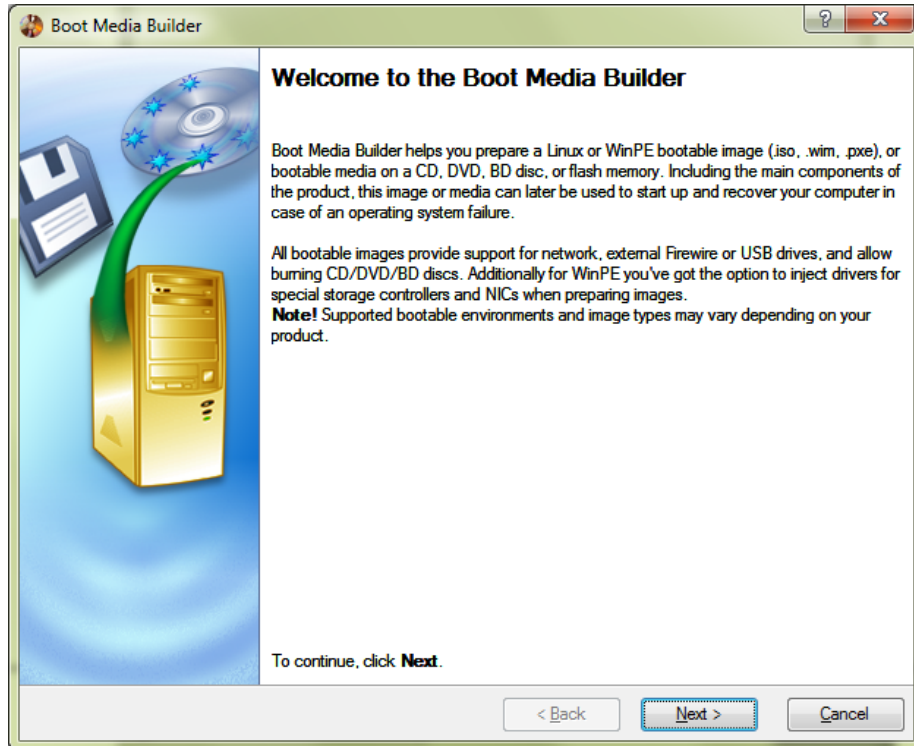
Boot Media Builder

?

X

Welcome to the Boot Media Builder

Boot Media Builder helps you prepare a Linux or WinPE bootable image (.iso, .wim, .pxe), or bootable media on a CD, DVD, BD disc, or flash memory. Including the main components of the product, this image or media can later be used to start up and recover your computer in case of an operating system failure.

All bootable images provide support for network, external Firewire or USB drives, and allow burning CD/DVD/BD discs. Additionally for WinPE you've got the option to inject drivers for special storage controllers and NICs when preparing images.
**Note!** Supported bootable environments and image types may vary depending on your product.

To continue, click **Next**.

< Back

Next >

Cancel